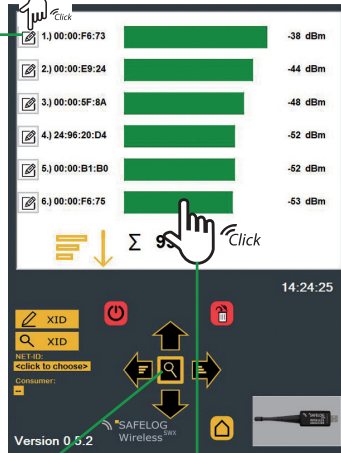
Click

1.) 00:00:F6:73 -38 dBm

2.) 00:00:E9:24 -44 dBm

3.) 00:00:5F:8A -48 dBm

4.) 24:96:20:D4 -52 dBm

5.) 00:00:B1:B0 -52 dBm

6.) 00:00:F6:75 -53 dBm

Σ 9

Click

14:24:25

XID

XID

NET-ID:
<click to choose>

Consumer:
-

SAFELOG Wireless SWX

Version 0.5.2